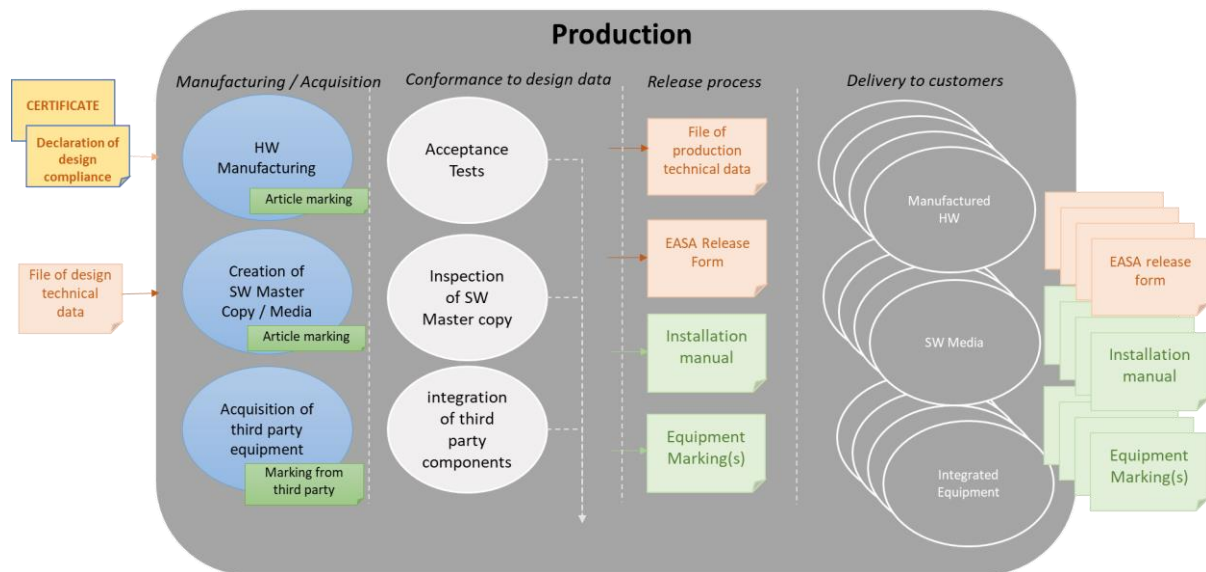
Production

CERTIFICATE

Declaration of design compliance

File of design technical data

Manufacturing / Acquisition

HW Manufacturing

Article marking

Creation of SW Master Copy / Media

Article marking

Acquisition of third party equipment

Marking from third party

Conformance to design data

Acceptance Tests

Inspection of SW Master copy

integration of third party components

Release process

File of production technical data

EASA Release Form

Installation manual

Equipment Marking(s)

Delivery to customers

Manufactured HW

SW Media

Integrated Equipment

EASA release form

Installation manual

Equipment Marking(s)